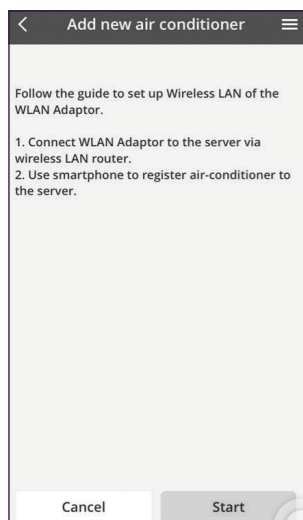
Add new air conditioner

Follow the guide to set up Wireless LAN of the WLAN Adaptor.

1. Connect WLAN Adaptor to the server via wireless LAN router.
2. Use smartphone to register air-conditioner to the server.

Cancel

Start